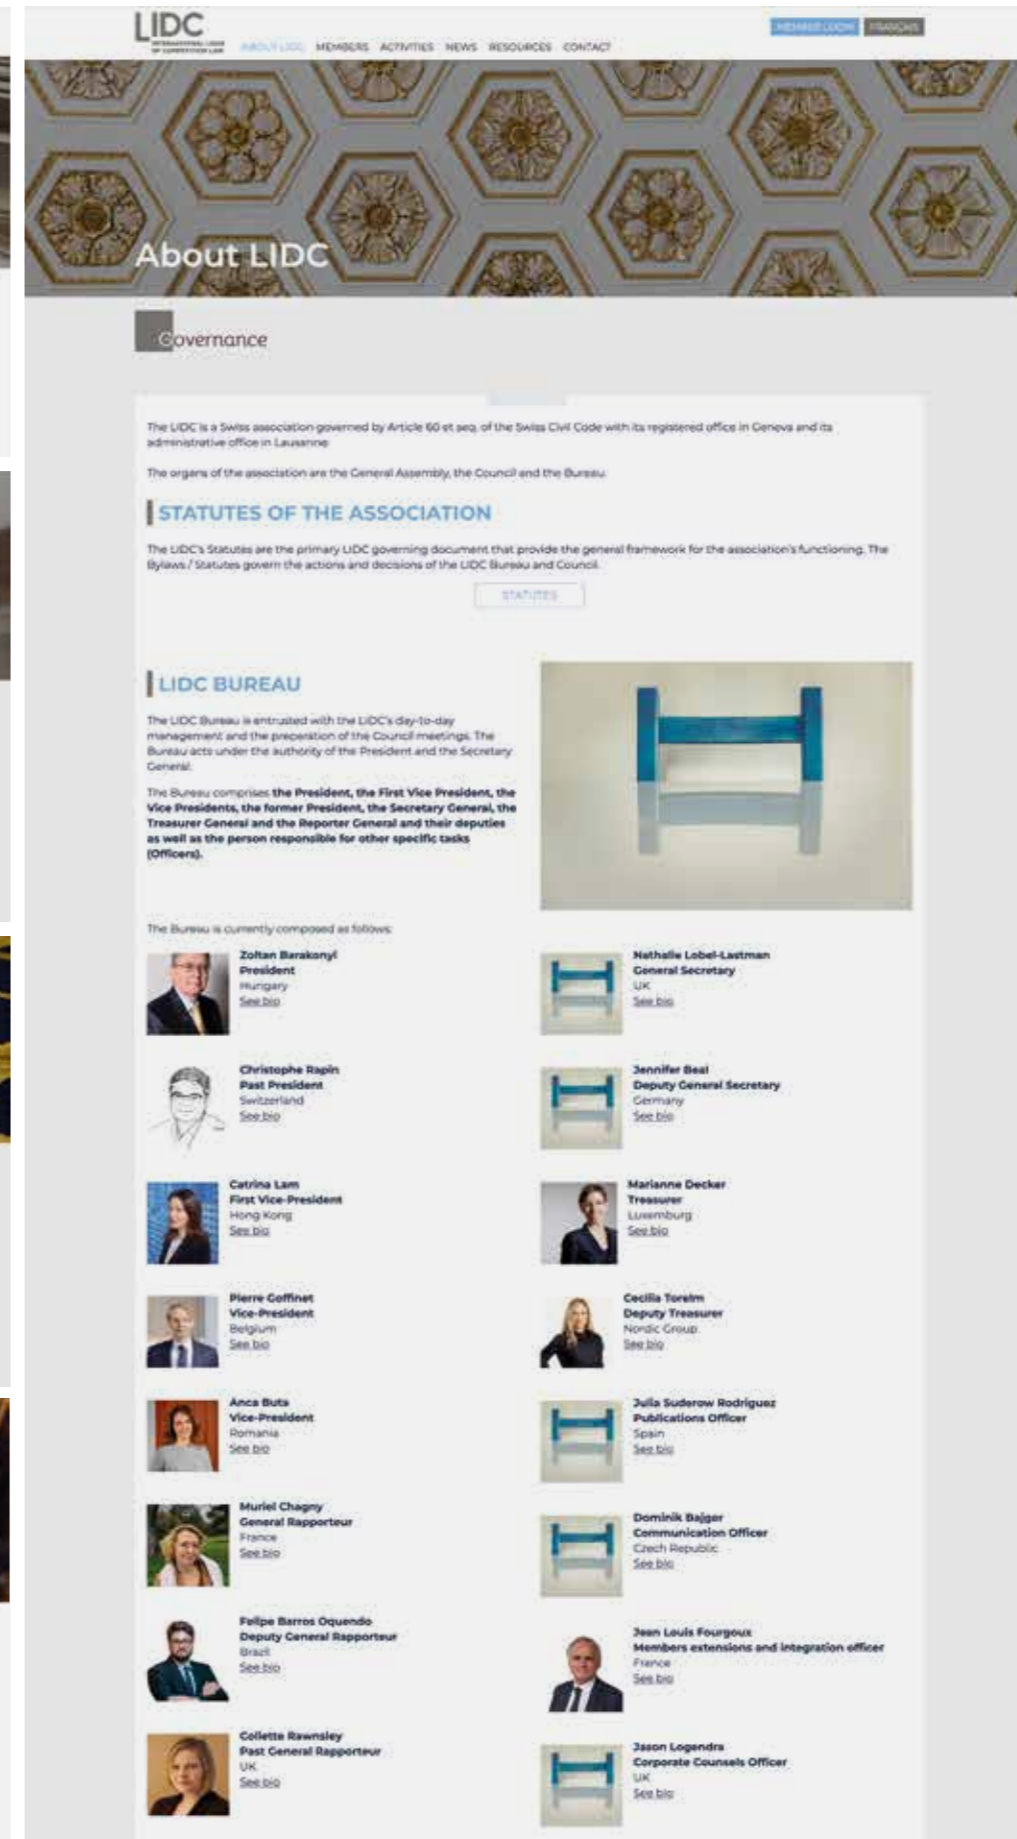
LIDC
INTERNATIONAL LEAGUE OF COMPETITION LAW

ABOUT LIDC MEMBERS ACTIVITIES NEWS RESOURCES CONTACT

MEMBER LOGIN FRANÇAIS

About LIDC

Governance

The LIDC is a Swiss association governed by Article 60 et seq. of the Swiss Civil Code with its registered office in Geneva and its administrative office in Lausanne.

The organs of the association are the General Assembly, the Council and the Bureau.

STATUTES OF THE ASSOCIATION

The LIDC's Statutes are the primary LIDC governing document that provide the general framework for the association's functioning. The Bylaws / Statutes govern the actions and decisions of the LIDC Bureau and Council.

STATUTES

LIDC BUREAU

The LIDC Bureau is entrusted with the LIDC's day-to-day management and the preparation of the Council meetings. The Bureau acts under the authority of the President and the Secretary General.

The Bureau comprises **the President, the First Vice President, the Vice Presidents, the former President, the Secretary General, the Treasurer General and the Reporter General and their deputies as well as the person responsible for other specific tasks (Officers).**

The Bureau is currently composed as follows:

**Zoltan Barakonyi**
**President**
Hungary
See bio

**Nathalie Lobel-Lastman**
**General Secretary**
UK
See bio

**Christophe Rapin**
**Past President**
Switzerland
See bio

**Jennifer Beal**
**Deputy General Secretary**
Germany
See bio

**Catrina Lam**
**First Vice-President**
Hong Kong
See bio

**Marianne Decker**
**Treasurer**
Luxemburg
See bio

**Pierre Goffinet**
**Vice-President**
Belgium
See bio

**Cecilia Torelm**
**Deputy Treasurer**
Nordic Group
See bio

**Anca Buta**
**Vice-President**
Romania
See bio

**Julia Suderow Rodriguez**
**Publications Officer**
Spain
See bio

**Muriel Chagny**
**General Rapporteur**
France
See bio

**Dominik Bajger**
**Communication Officer**
Czech Republic
See bio

**Felipe Barros Oquendo**
**Deputy General Rapporteur**
Brazil
See bio

**Jean Louis Fourgoux**
**Members extensions and integration officer**
France
See bio

**Collette Rawnsley**
**Past General Rapporteur**
UK
See bio

**Jason Logendra**
**Corporate Counsels Officer**
UK
See bio